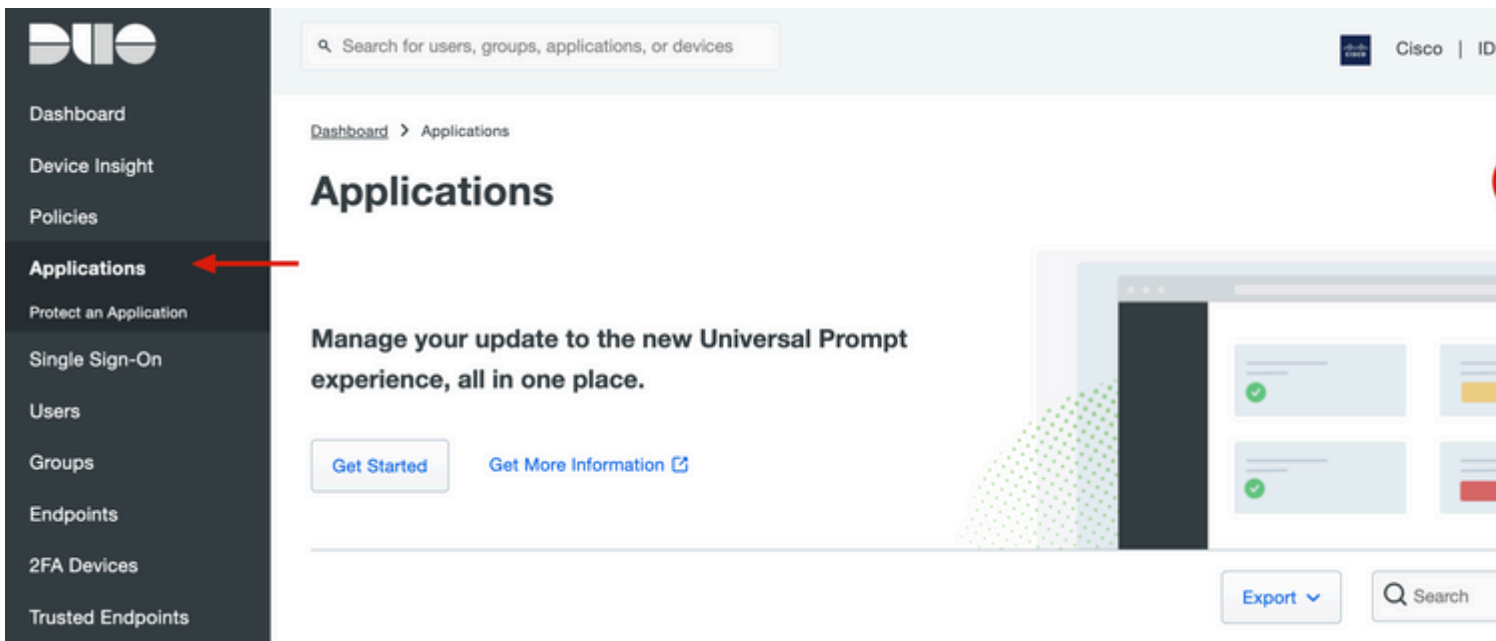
DUO

Dashboard
Device Insight
Policies
Applications
Protect an Application
Single Sign-On
Users
Groups
Endpoints
2FA Devices
Trusted Endpoints

Search for users, groups, applications, or devices

Cisco | ID

Dashboard > Applications

Applications

Manage your update to the new Universal Prompt experience, all in one place.

Get Started

Get More Information

Export

Search